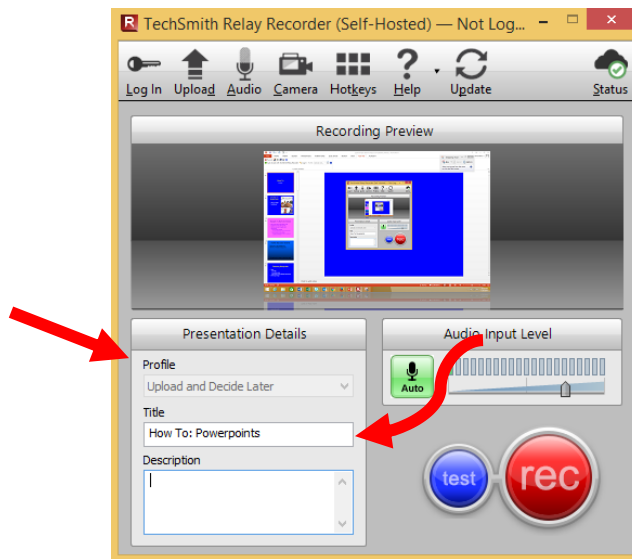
TechSmith Relay Recorder (Self-Hosted) — Not Log...

Log In Upload Audio Camera Hotkeys Help Update Status

Recording Preview

Presentation Details

Profile

Upload and Decide Later

Title

How To: Powerpoints

Description

Audio Input Level

Auto

test

rec